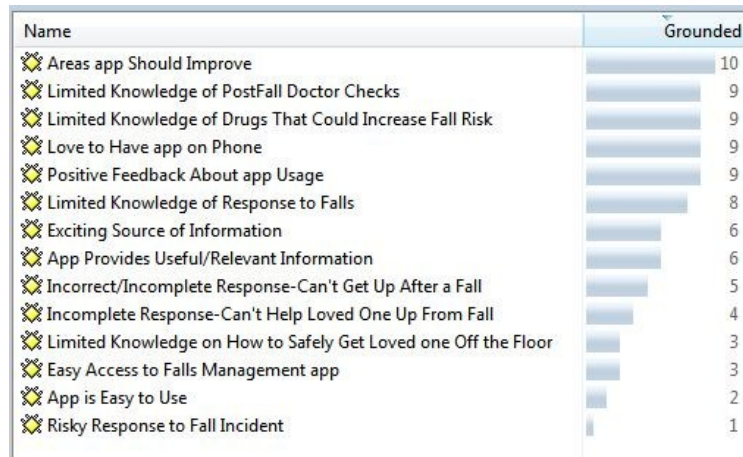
| Name | Grounded |
|---|---|
| Areas app Should Improve | 10 |
| Limited Knowledge of PostFall Doctor Checks | 9 |
| Limited Knowledge of Drugs That Could Increase Fall Risk | 9 |
| Love to Have app on Phone | 9 |
| Positive Feedback About app Usage | 9 |
| Limited Knowledge of Response to Falls | 8 |
| Exciting Source of Information | 6 |
| App Provides Useful/Relevant Information | 6 |
| Incorrect/Incomplete Response-Can't Get Up After a Fall | 5 |
| Incomplete Response-Can't Help Loved One Up From Fall | 4 |
| Limited Knowledge on How to Safely Get Loved one Off the Floor | 3 |
| Easy Access to Falls Management app | 3 |
| App is Easy to Use | 2 |
| Risky Response to Fall Incident | 1 |